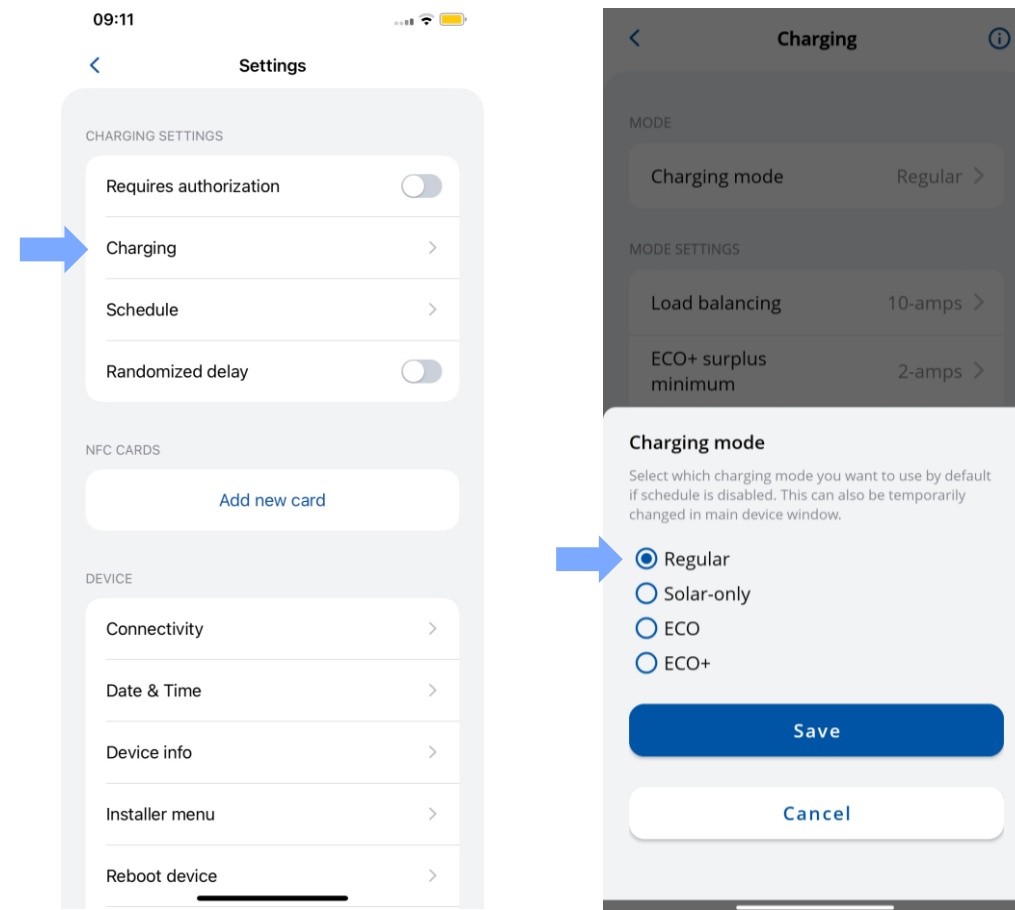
09:11

Settings

CHARGING SETTINGS

Requires authorization

Charging

Schedule

Randomized delay

NFC CARDS

Add new card

DEVICE

Connectivity

Date & Time

Device info

Installer menu

Reboot device

Charging

MODE

Charging mode Regular

MODE SETTINGS

Load balancing 10-amps

ECO+ surplus minimum 2-amps

Charging mode

Select which charging mode you want to use by default if schedule is disabled. This can also be temporarily changed in main device window.

Regular

Solar-only

ECO

ECO+

Save

Cancel